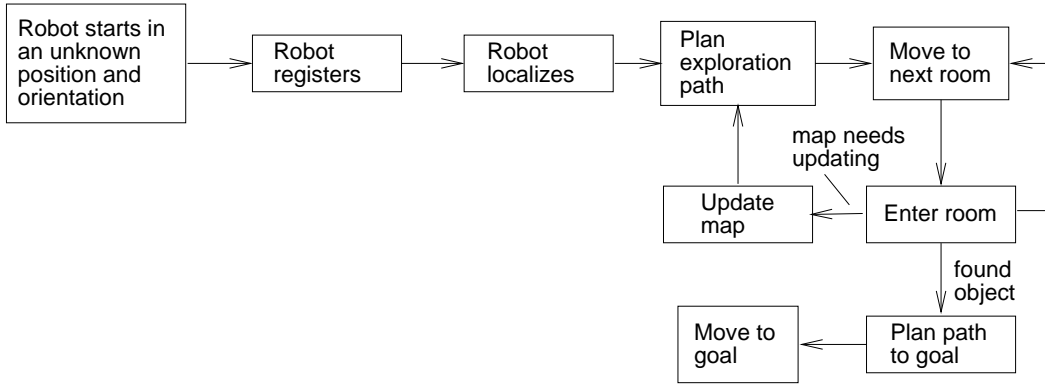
Robot starts in an unknown position and orientation

Robot registers

Robot localizes

Plan exploration path

Move to next room

map needs updating

Update map

Enter room

found object

Move to goal

Plan path to goal